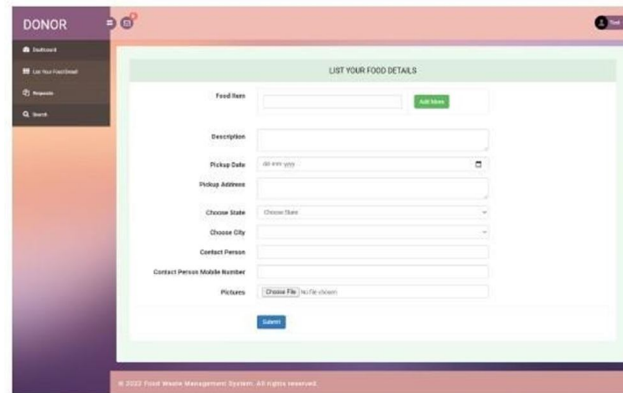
DONOR

Dashboard
List Your Food Detail
Requests
Search

Test

LIST YOUR FOOD DETAILS

Food Item
Add More

Description

Pickup Date
dd-mm-yyyy

Pickup Address

Choose State
Choose State

Choose City

Contact Person

Contact Person Mobile Number

Pictures
Choose File No file chosen

Submit

© 2022 Food Waste Management System. All rights reserved.